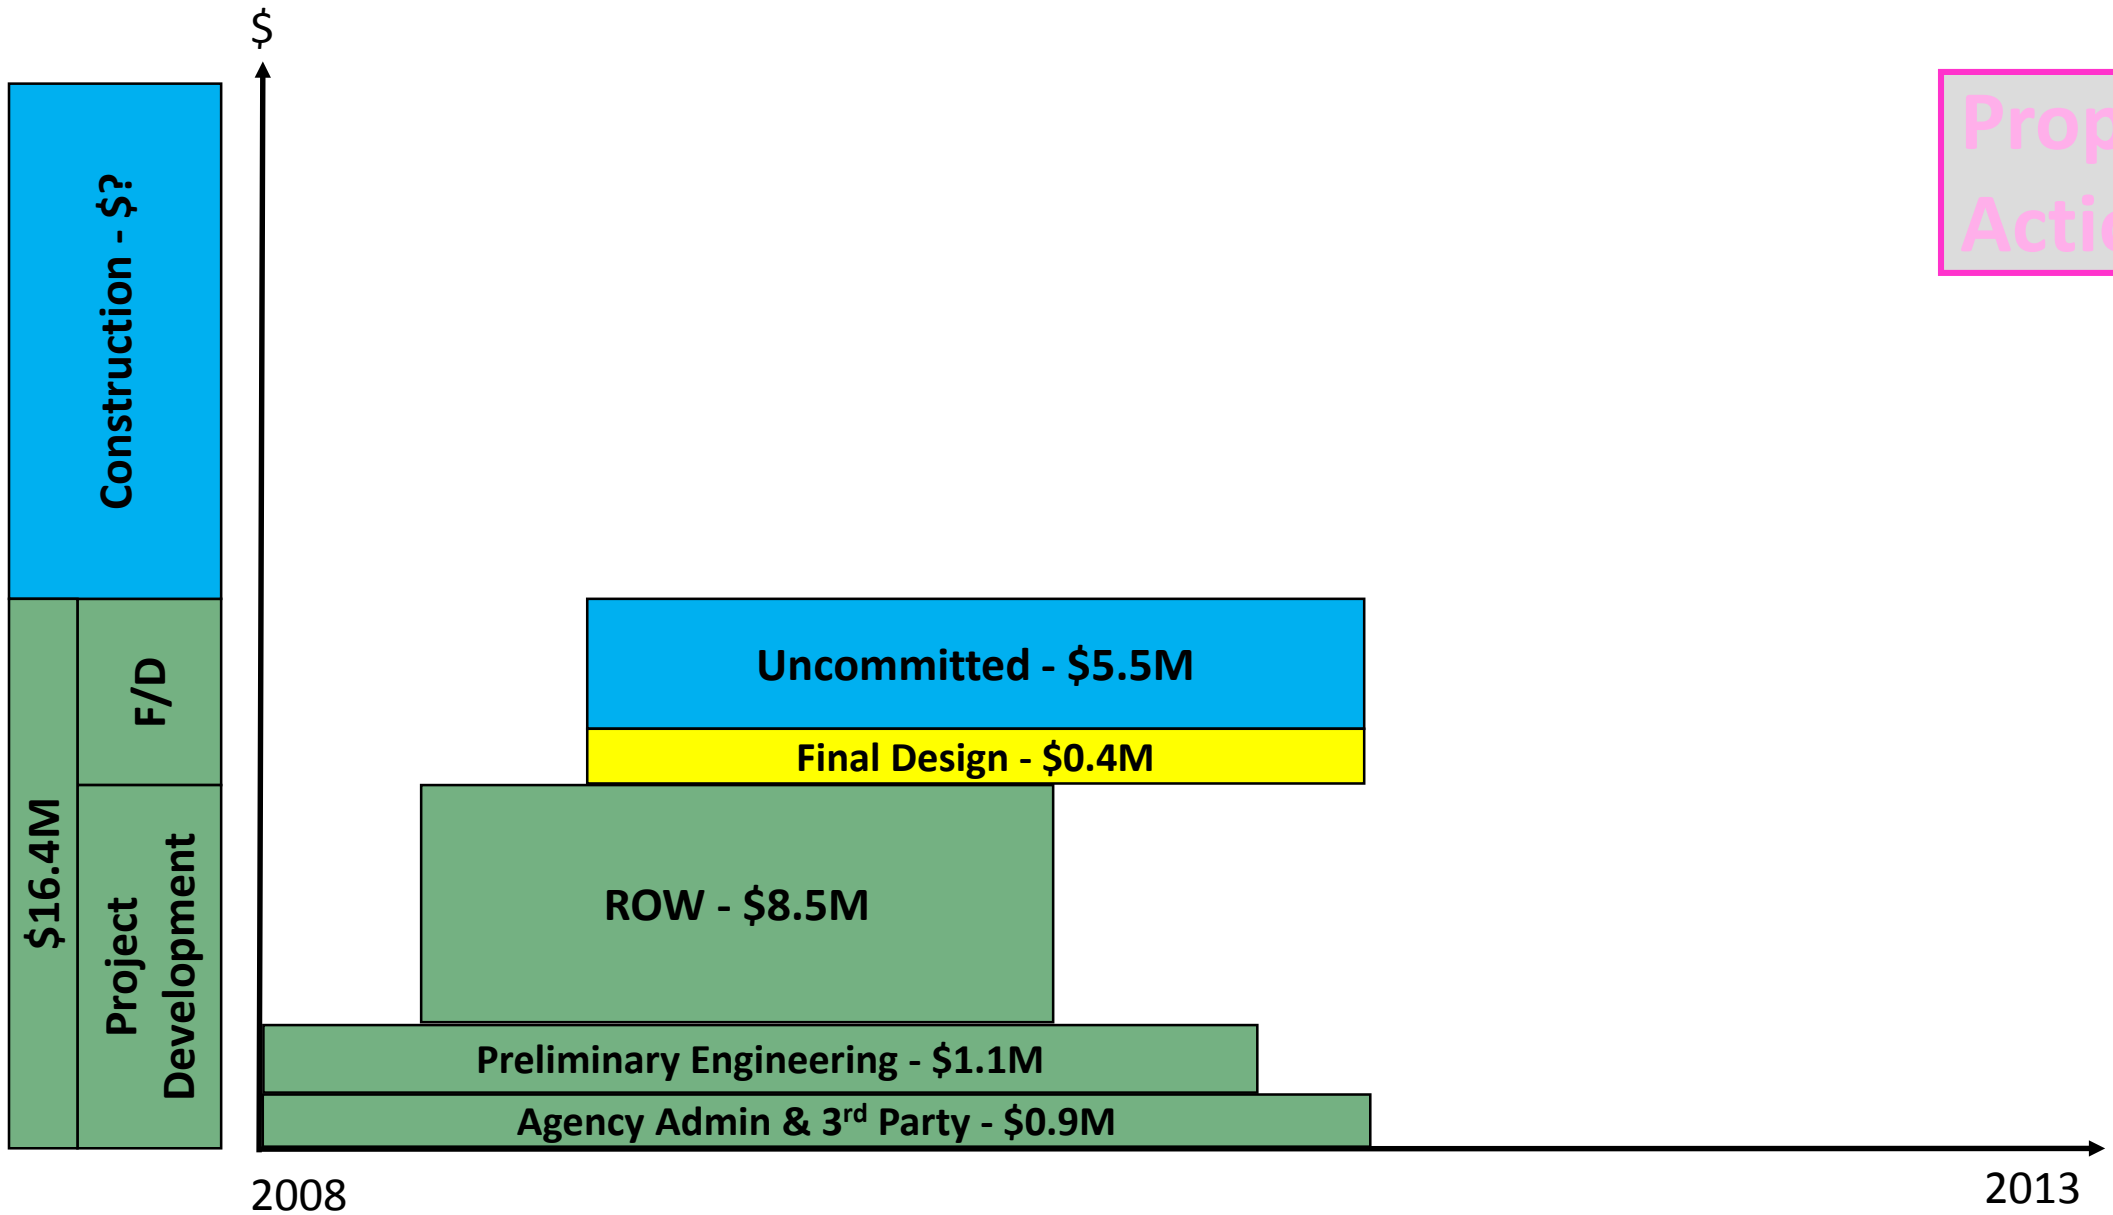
$

Construction - $?

F/D

$16.4M

Project Development

Uncommitted - $5.5M

Final Design - $0.4M

ROW - $8.5M

Preliminary Engineering - $1.1M

Agency Admin & 3$^{rd}$ Party - $0.9M

2008

2013

Prop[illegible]
Acti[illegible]